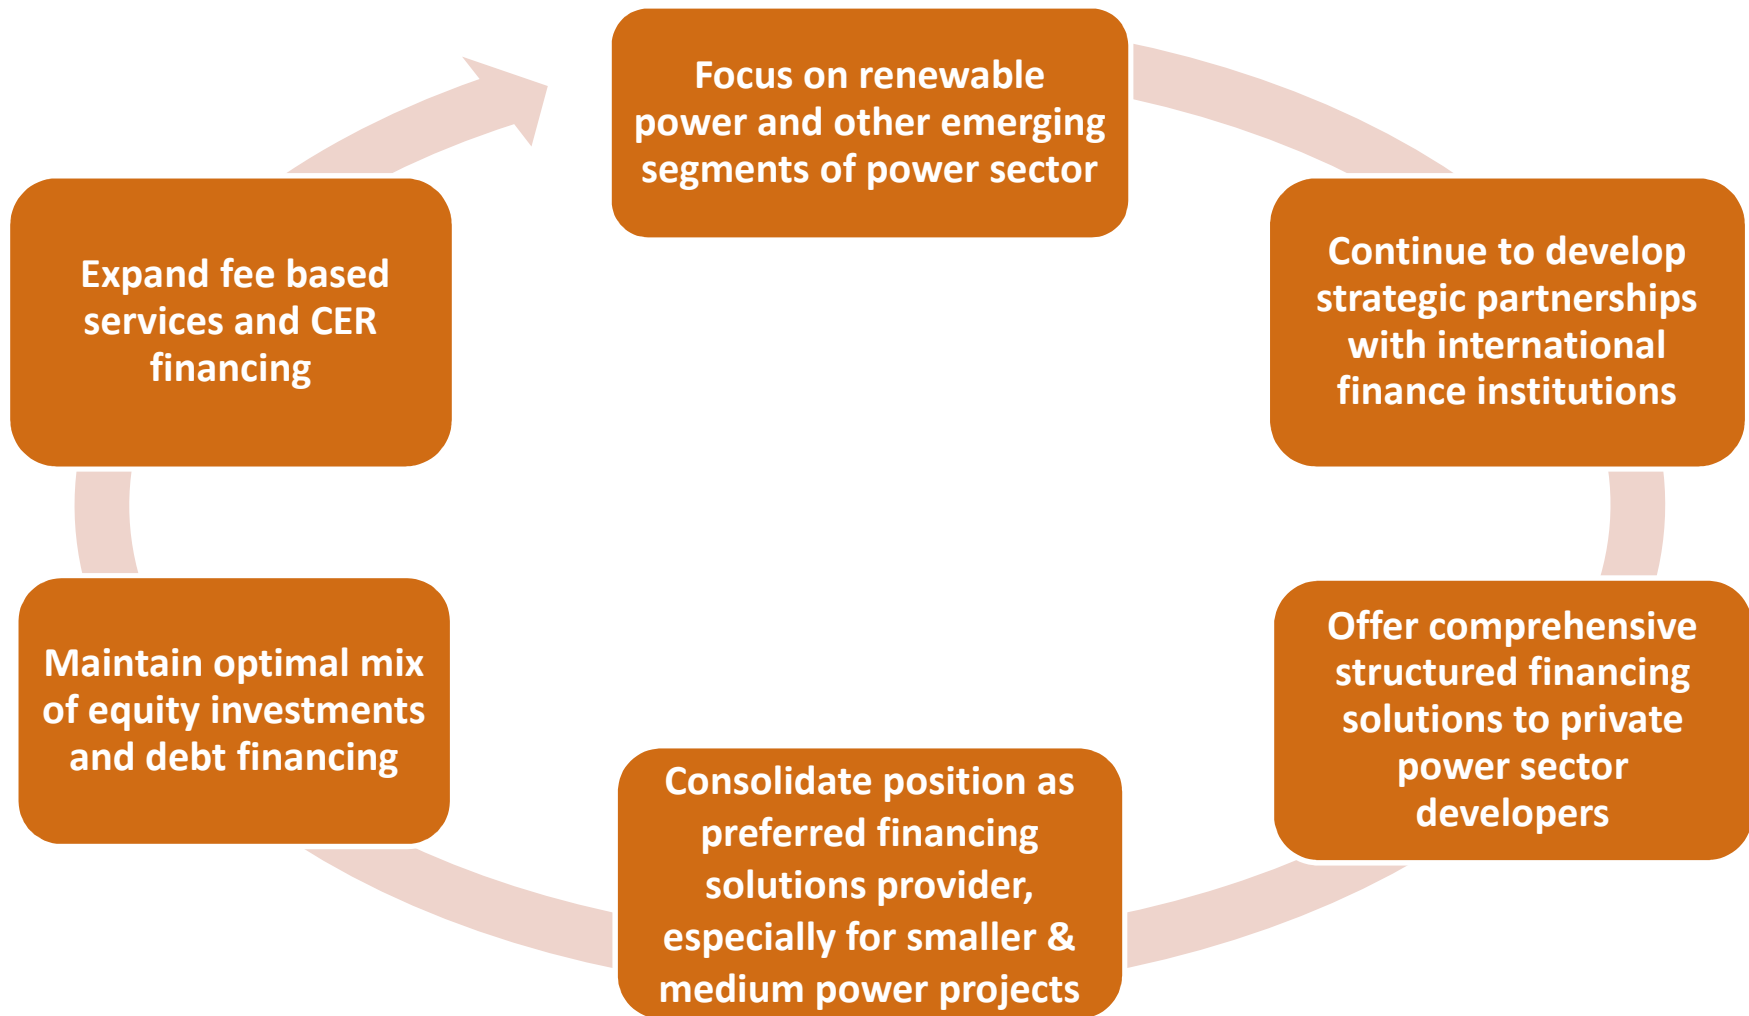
Focus on renewable power and other emerging segments of power sector

Continue to develop strategic partnerships with international finance institutions

Offer comprehensive structured financing solutions to private power sector developers

Consolidate position as preferred financing solutions provider, especially for smaller & medium power projects

Maintain optimal mix of equity investments and debt financing

Expand fee based services and CER financing